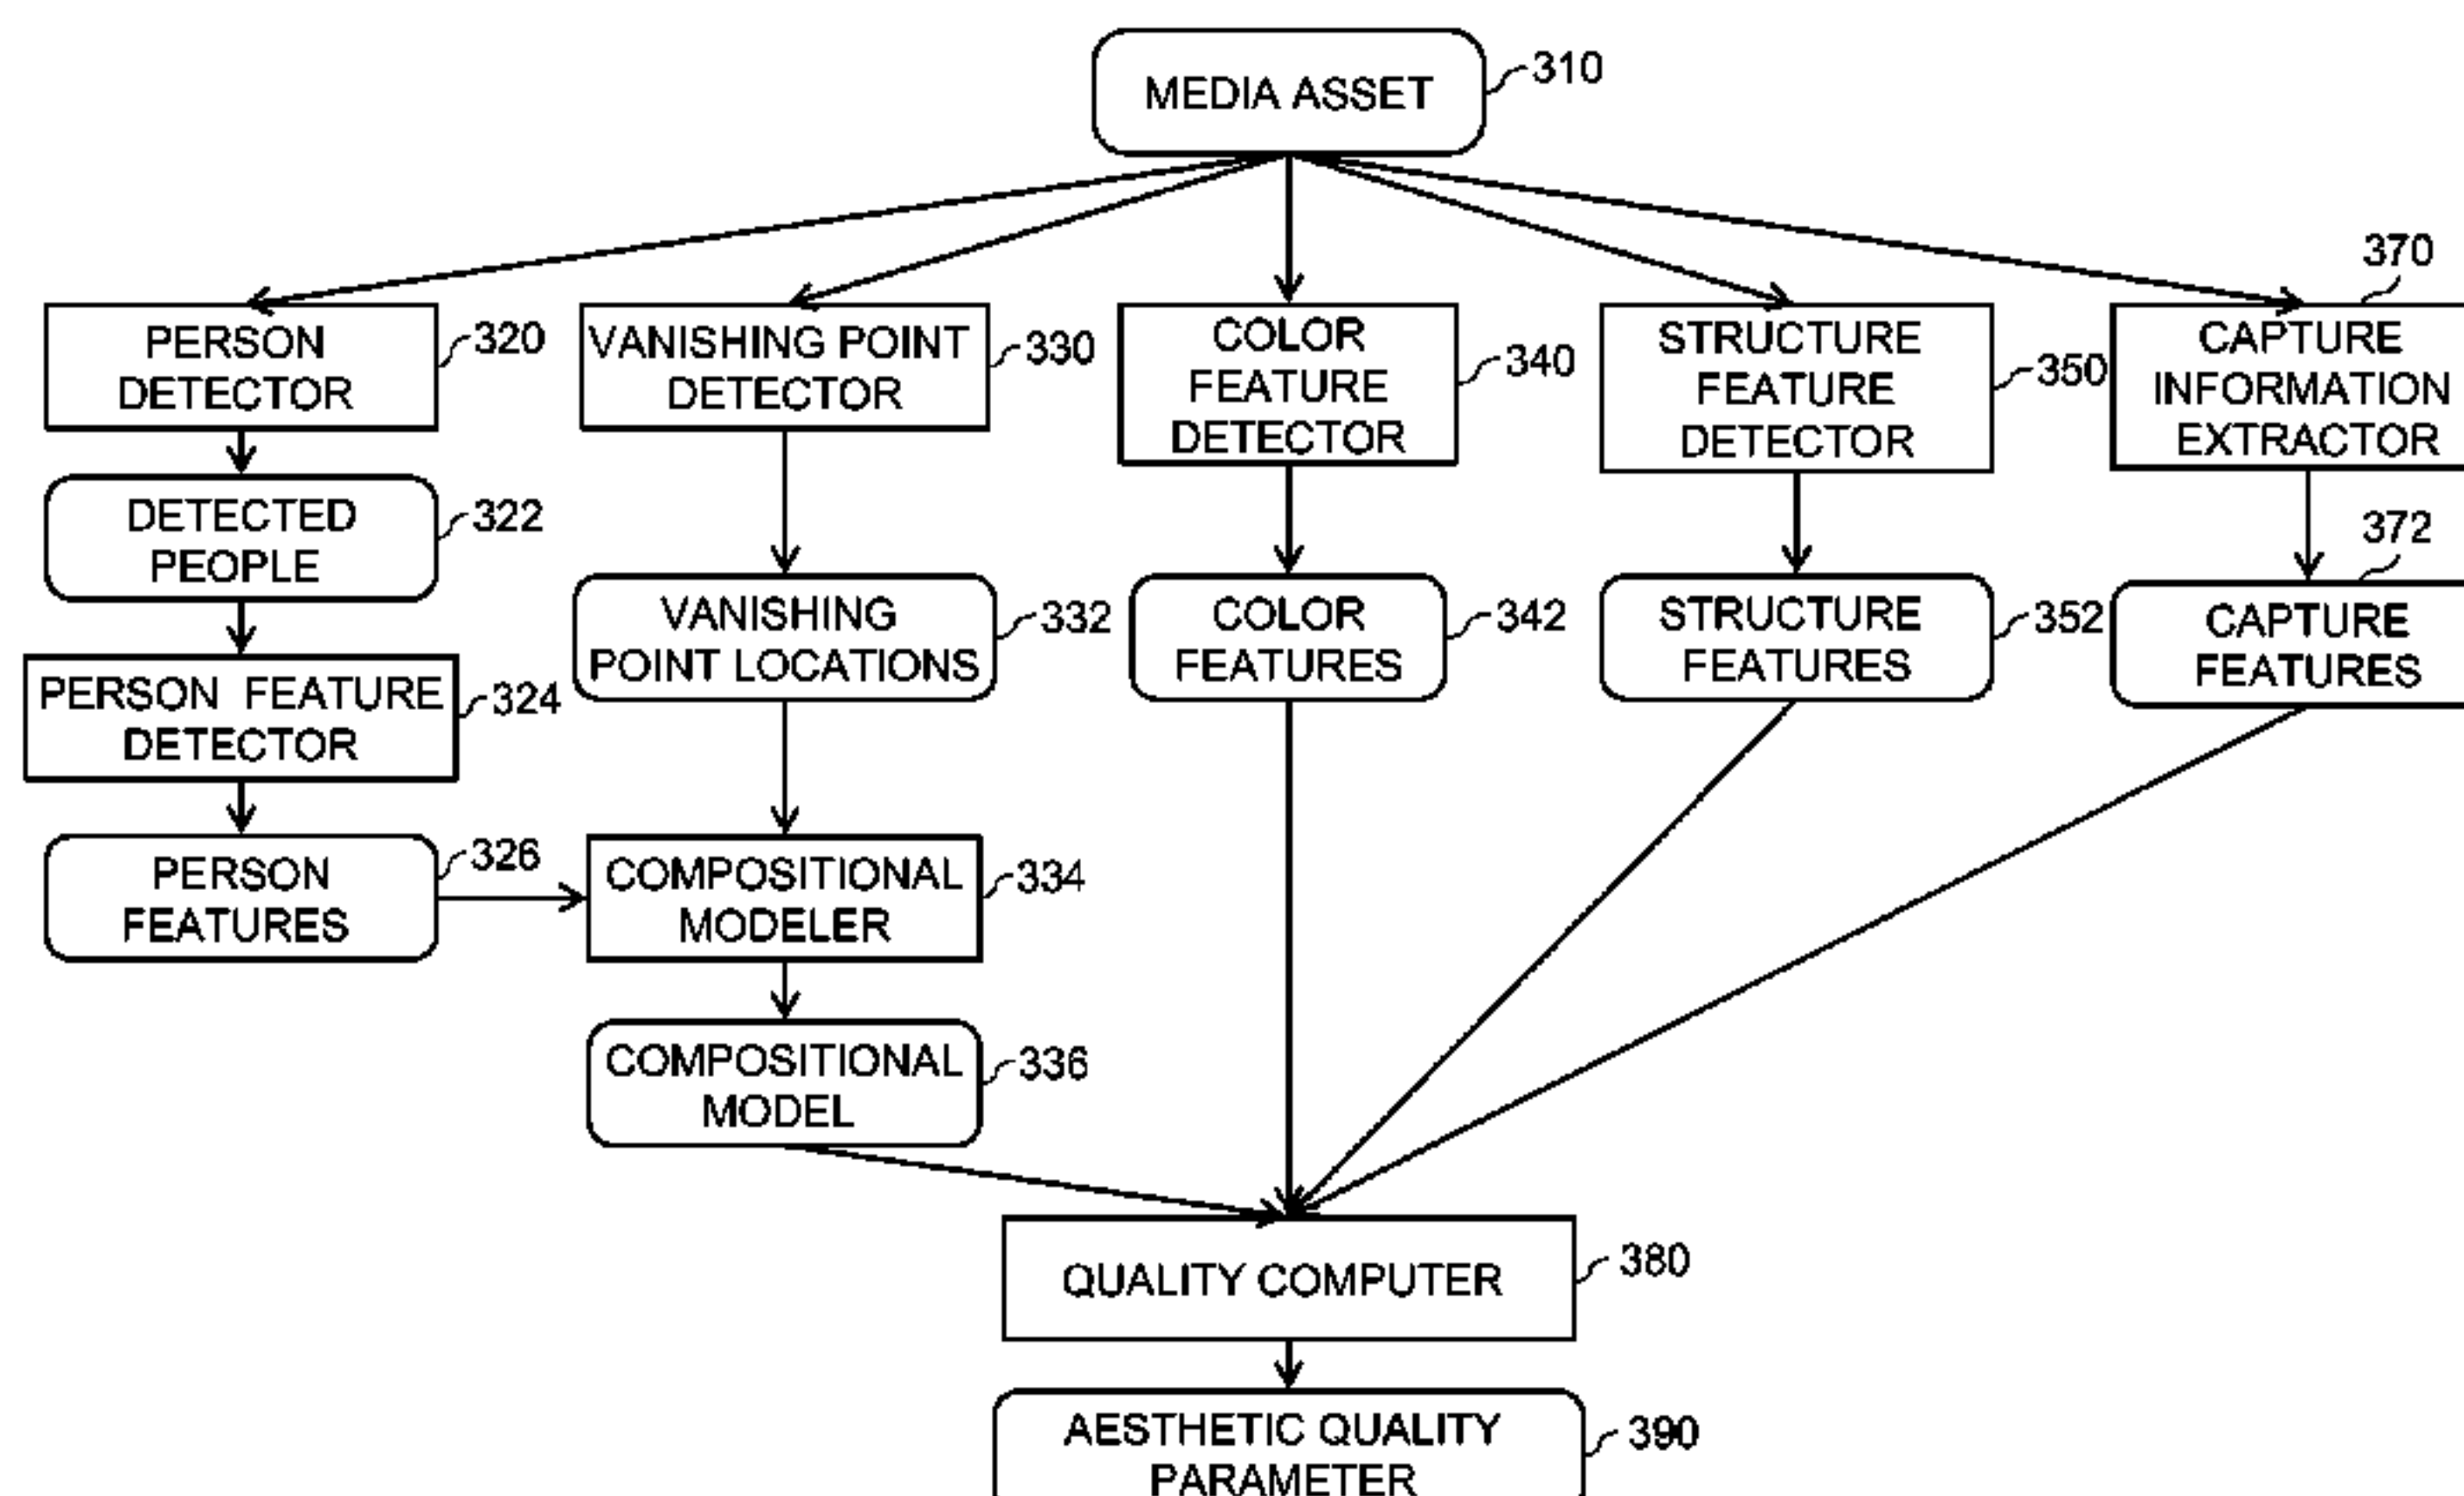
MEDIA ASSET 310

PERSON DETECTOR 320

VANISHING POINT DETECTOR 330

COLOR FEATURE DETECTOR 340

STRUCTURE FEATURE DETECTOR 350

370 CAPTURE INFORMATION EXTRACTOR

DETECTED PEOPLE 322

VANISHING POINT LOCATIONS 332

COLOR FEATURES 342

STRUCTURE FEATURES 352

372 CAPTURE FEATURES

PERSON FEATURE DETECTOR 324

PERSON FEATURES 326

COMPOSITIONAL MODELER 334

COMPOSITIONAL MODEL 336

QUALITY COMPUTER 380

AESTHETIC QUALITY PARAMETER 390